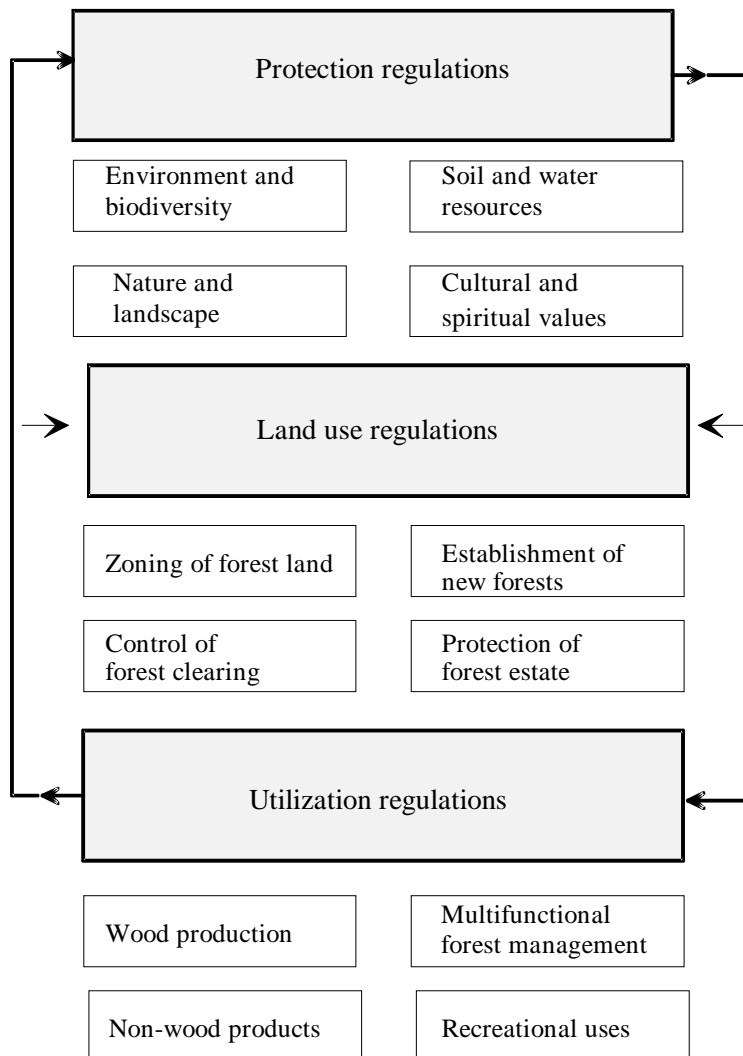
Protection regulations

Environment and biodiversity

Soil and water resources

Nature and landscape

Cultural and spiritual values

Land use regulations

Zoning of forest land

Establishment of new forests

Control of forest clearing

Protection of forest estate

Utilization regulations

Wood production

Multifunctional forest management

Non-wood products

Recreational uses